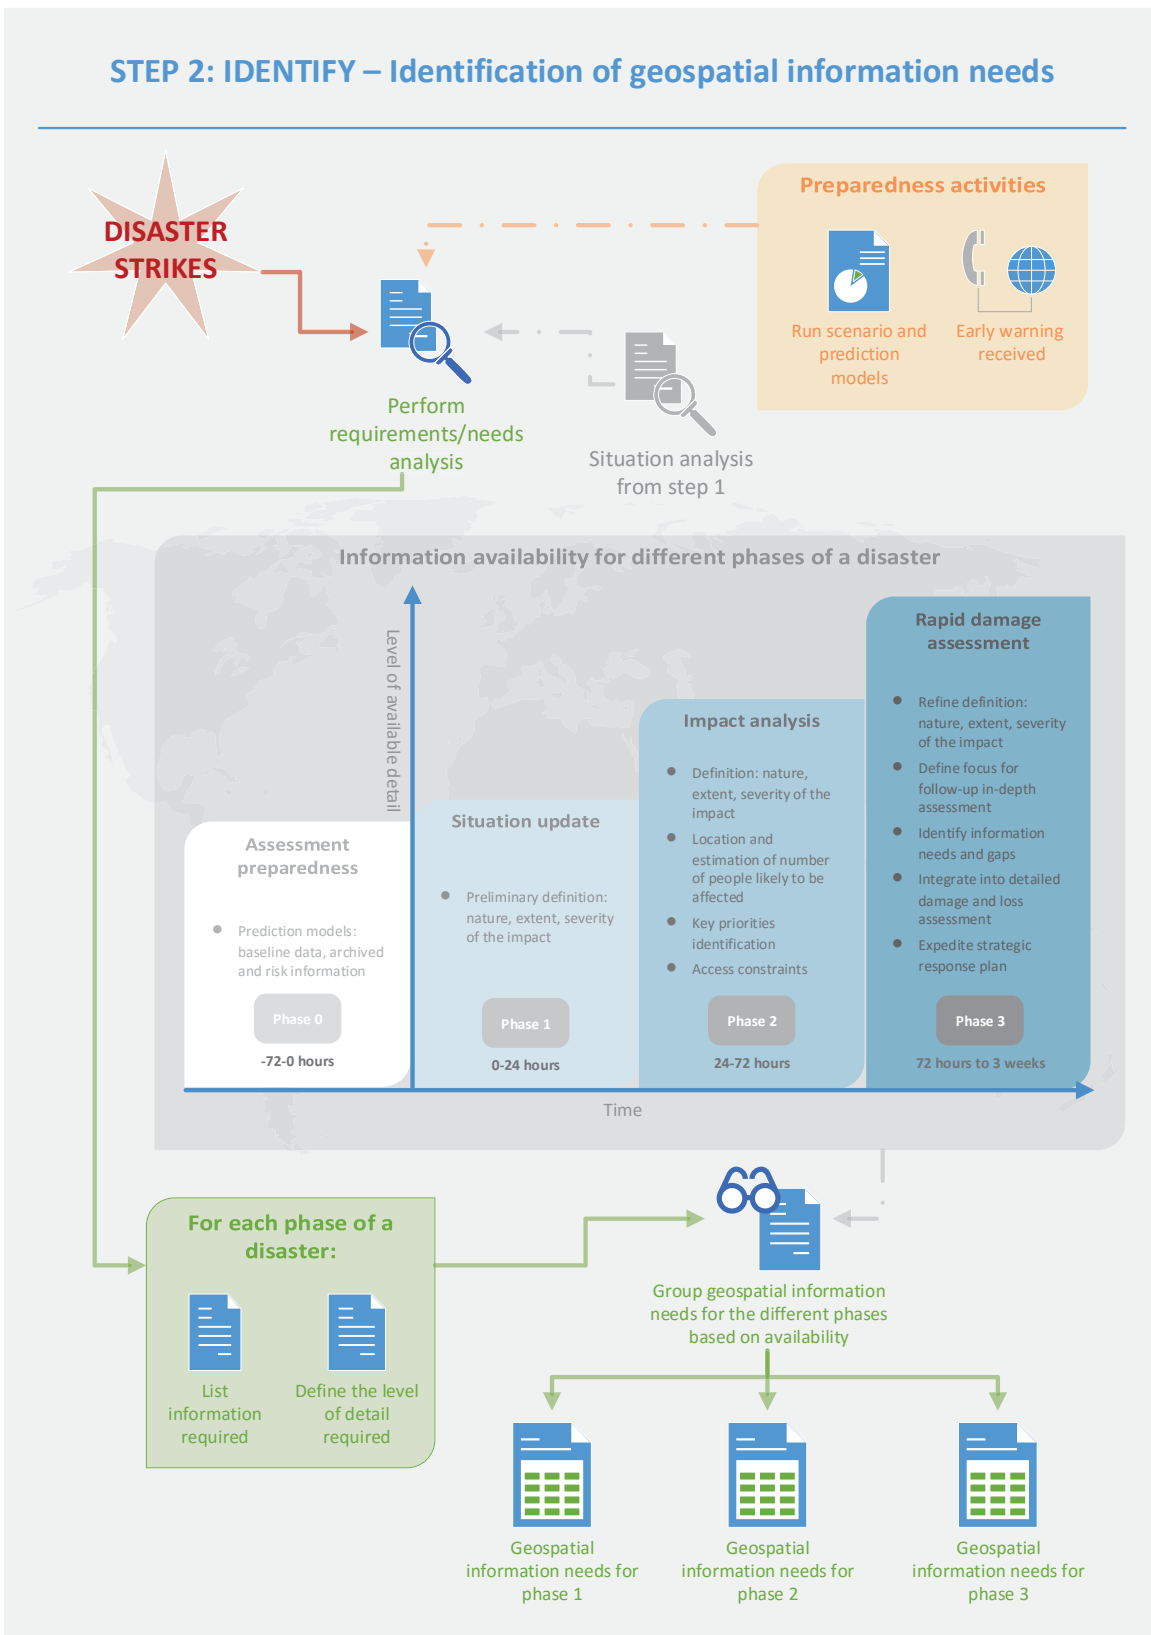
STEP 2: IDENTIFY – Identification of geospatial information needs

DISASTER STRIKES

Preparedness activities

Run scenario and prediction models

Early warning received

Perform requirements/needs analysis

Situation analysis from step 1

Information availability for different phases of a disaster

Level of available detail

Assessment preparedness

• Prediction models: baseline data, archived and risk information

Phase 0

-72-0 hours

Situation update

• Preliminary definition: nature, extent, severity of the impact

Phase 1

0-24 hours

Impact analysis

• Definition: nature, extent, severity of the impact
• Location and estimation of number of people likely to be affected
• Key priorities identification
• Access constraints

Phase 2

24-72 hours

Rapid damage assessment

• Refine definition: nature, extent, severity of the impact
• Define focus for follow-up in-depth assessment
• Identify information needs and gaps
• Integrate into detailed damage and loss assessment
• Expedite strategic response plan

Phase 3

72 hours to 3 weeks

Time

For each phase of a disaster:

List information required

Define the level of detail required

Group geospatial information needs for the different phases based on availability

Geospatial information needs for phase 1

Geospatial information needs for phase 2

Geospatial information needs for phase 3